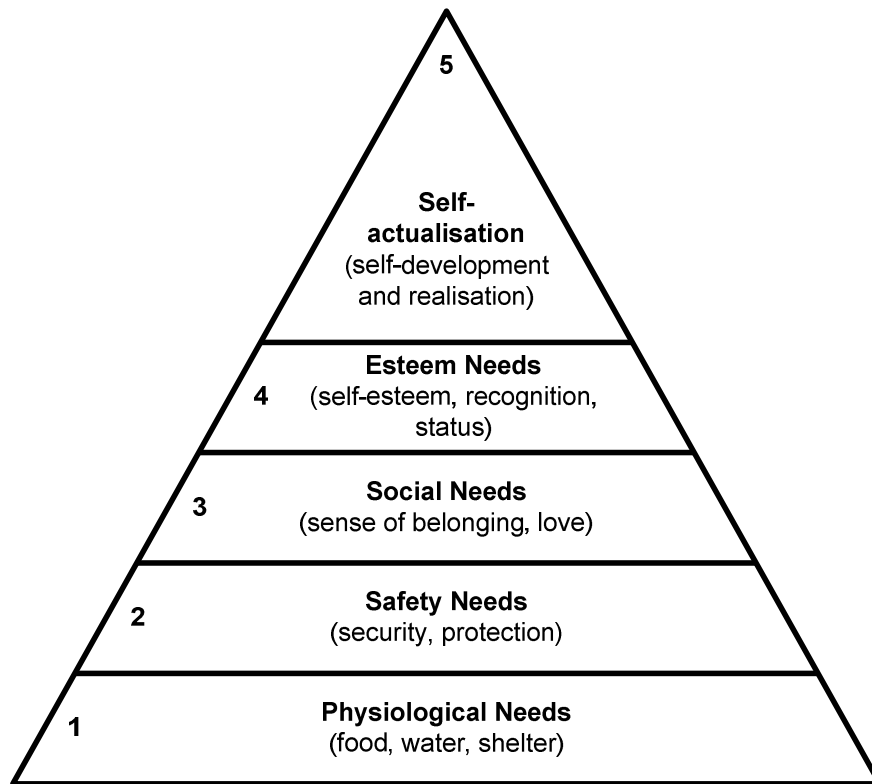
5

Self-actualisation
(self-development and realisation)

4 Esteem Needs
(self-esteem, recognition, status)

3 Social Needs
(sense of belonging, love)

2 Safety Needs
(security, protection)

1 Physiological Needs
(food, water, shelter)